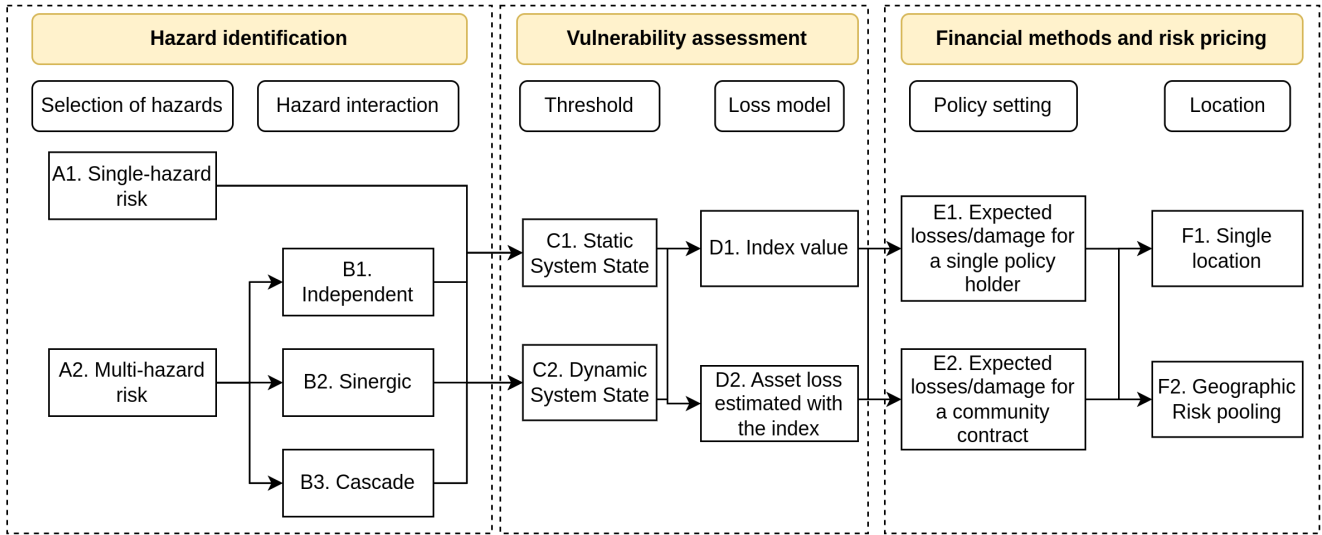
Hazard identification

Selection of hazards

Hazard interaction

A1. Single-hazard risk

A2. Multi-hazard risk

B1. Independent

B2. Sinergic

B3. Cascade

Vulnerability assessment

Threshold

Loss model

C1. Static System State

C2. Dynamic System State

D1. Index value

D2. Asset loss estimated with the index

Financial methods and risk pricing

Policy setting

Location

E1. Expected losses/damage for a single policy holder

E2. Expected losses/damage for a community contract

F1. Single location

F2. Geographic Risk pooling